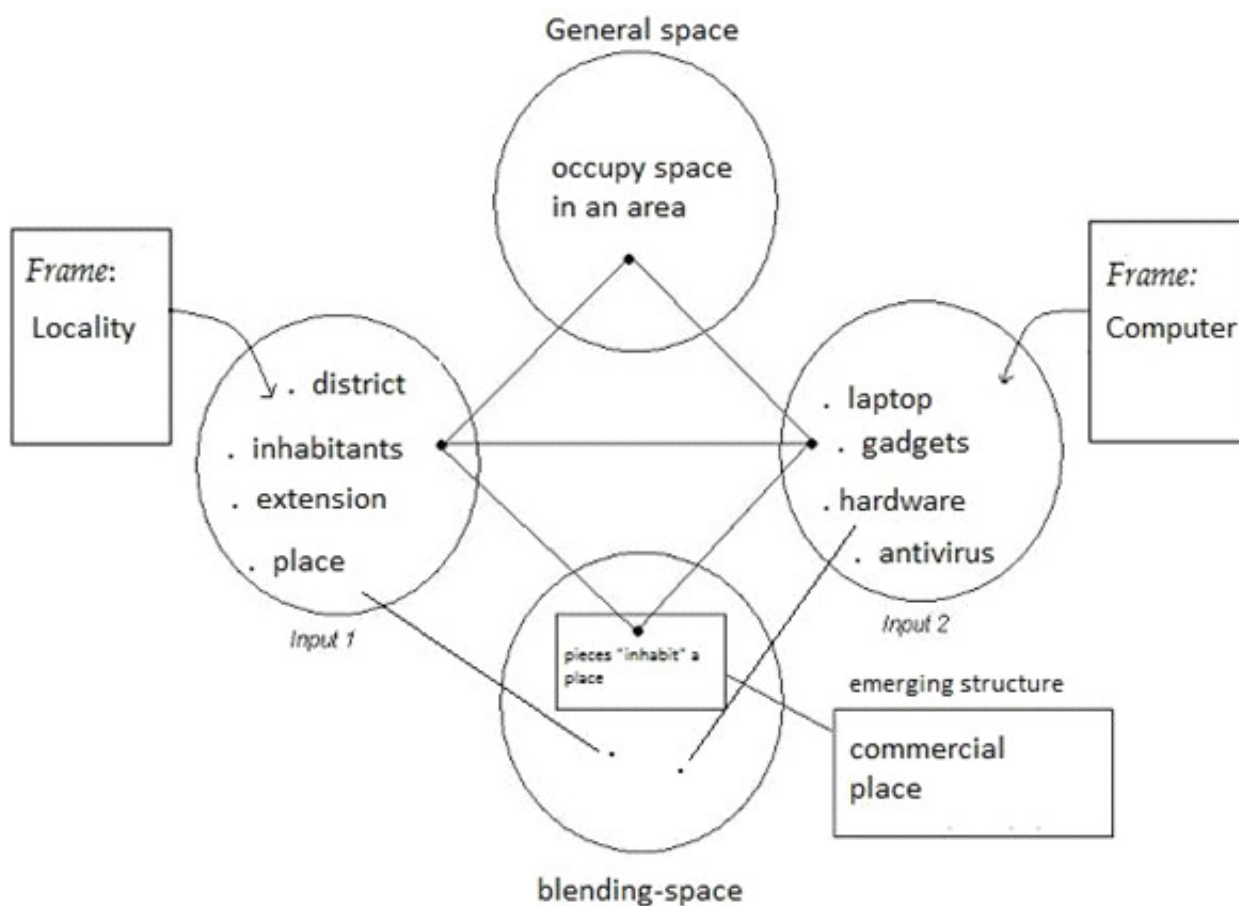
General space

occupy space in an area

Frame: Locality

. district
. inhabitants
. extension
. place

Input 1

Frame: Computer

. laptop
. gadgets
. hardware
. antivirus

Input 2

pieces "inhabit" a place

emerging structure

commercial place

blending-space